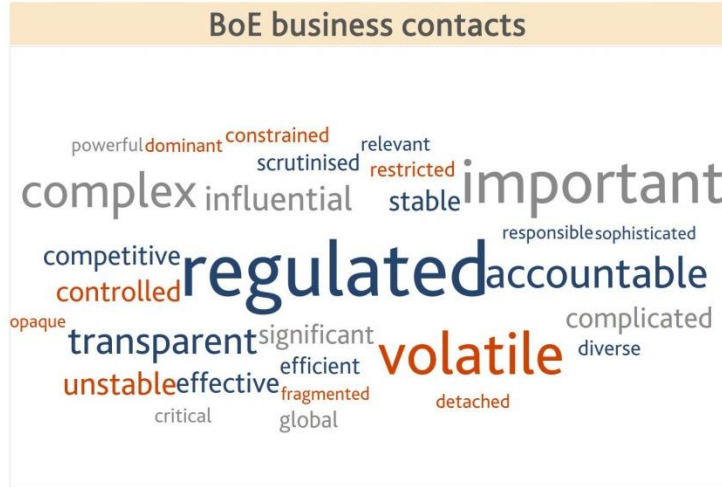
BoE business contacts

powerful dominant constrained relevant
scrutinised restricted
complex influential stable important
responsible sophisticated
competitive regulated accountable
controlled
opaque complicated
transparent significant volatile diverse
efficient
unstable effective fragmented
critical global detached